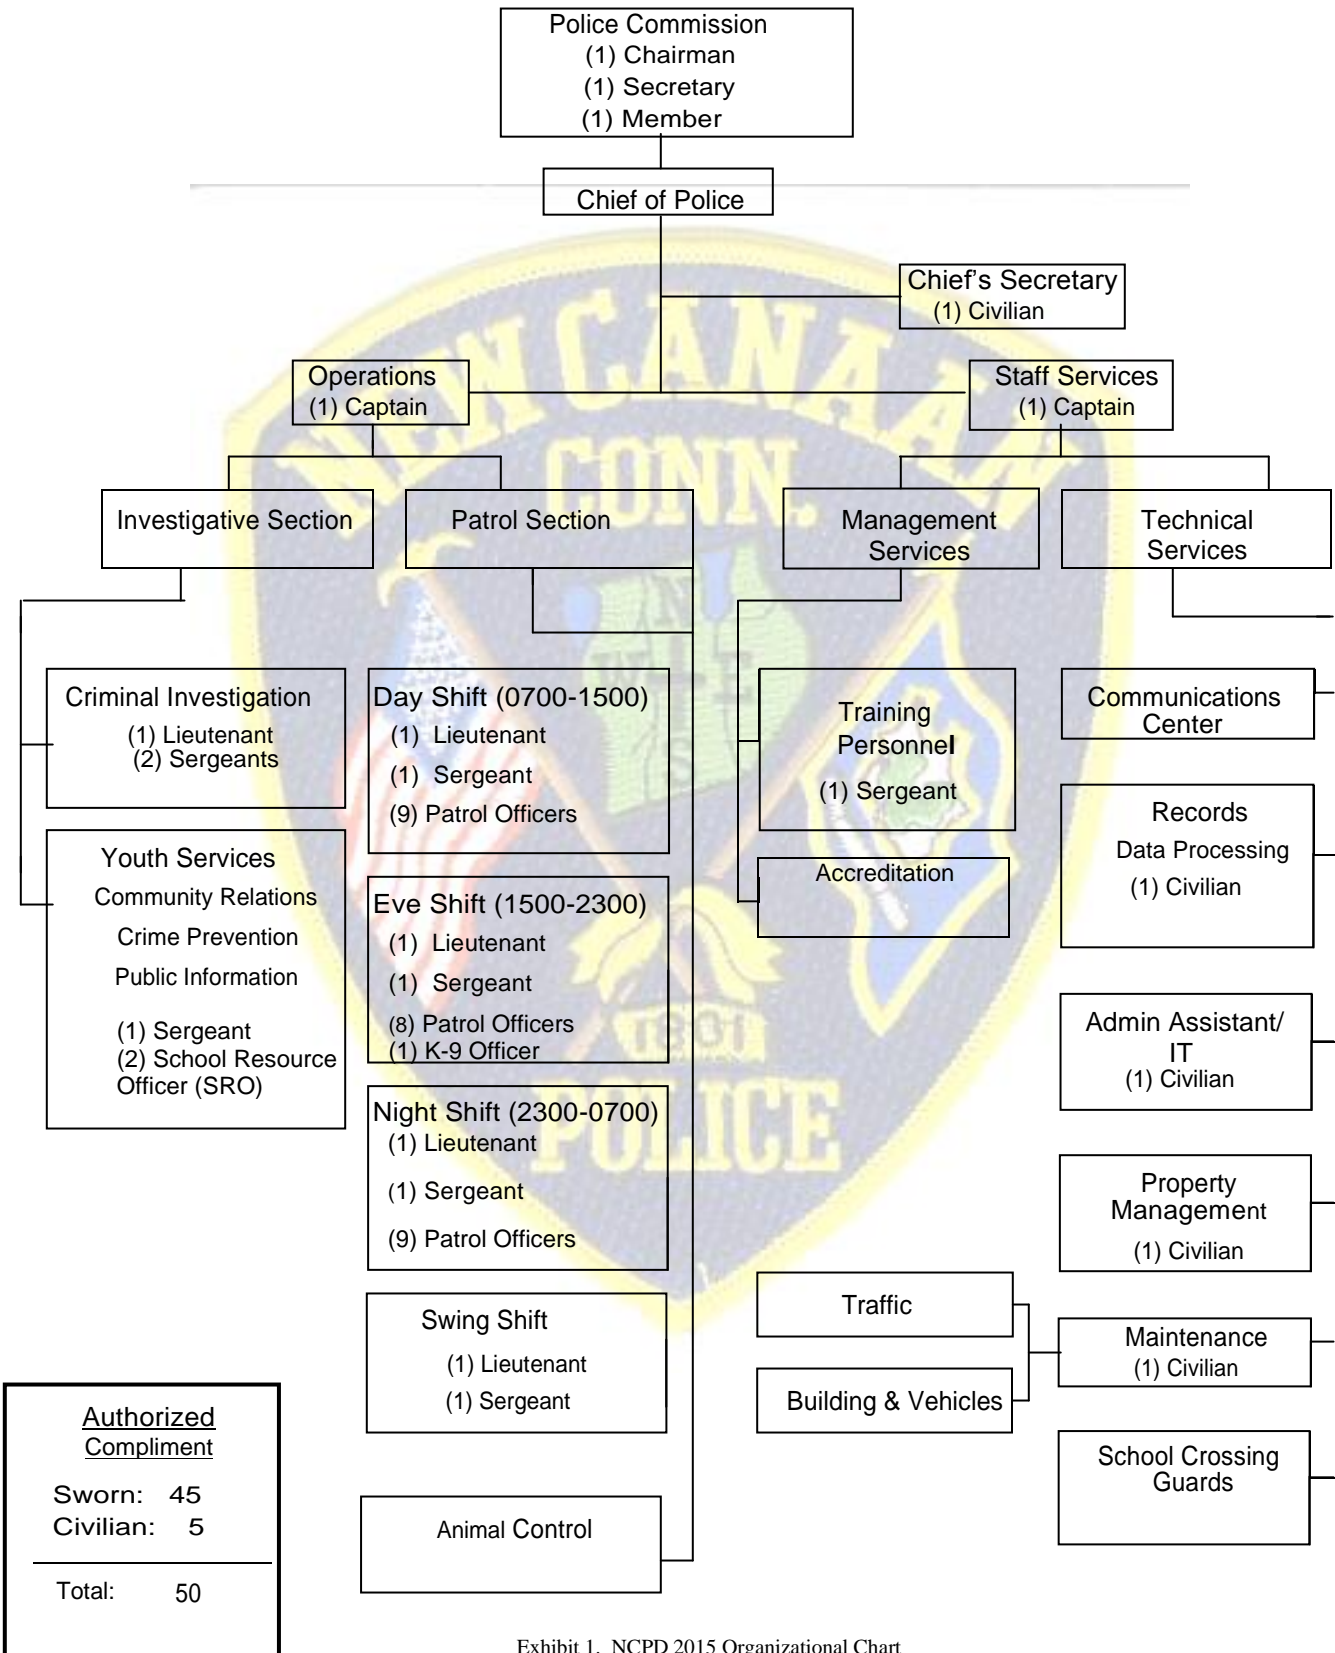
Police Commission
(1) Chairman
(1) Secretary
(1) Member

Chief of Police

Chief's Secretary
(1) Civilian

Operations
(1) Captain

Staff Services
(1) Captain

Investigative Section

Patrol Section

Management Services

Technical Services

Criminal Investigation
(1) Lieutenant
(2) Sergeants

Youth Services
Community Relations
Crime Prevention
Public Information
(1) Sergeant
(2) School Resource Officer (SRO)

Day Shift (0700-1500)
(1) Lieutenant
(1) Sergeant
(9) Patrol Officers

Eve Shift (1500-2300)
(1) Lieutenant
(1) Sergeant
(8) Patrol Officers
(1) K-9 Officer

Night Shift (2300-0700)
(1) Lieutenant
(1) Sergeant
(9) Patrol Officers

Swing Shift
(1) Lieutenant
(1) Sergeant

Animal Control

Training
Personnel
(1) Sergeant

Accreditation

Traffic

Building & Vehicles

Communications Center

Records
Data Processing
(1) Civilian

Admin Assistant/ IT
(1) Civilian

Property Management
(1) Civilian

Maintenance
(1) Civilian

School Crossing Guards

Authorized
Compliment
Sworn: 45
Civilian: 5
Total: 50

NEW CANAAN CONN. 1801 POLICE

Exhibit 1. NCPD 2015 Organizational Chart